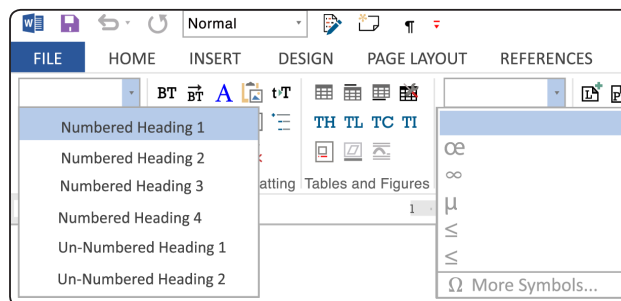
Normal

¶

FILE HOME INSERT DESIGN PAGE LAYOUT REFERENCES

BT BT A t↓T

Numbered Heading 1
Numbered Heading 2
Numbered Heading 3
Numbered Heading 4
Un-Numbered Heading 1
Un-Numbered Heading 2

TH TL TC TI

atting Tables and Figures

œ
∞
µ
≤
≤
Ω More Symbols...